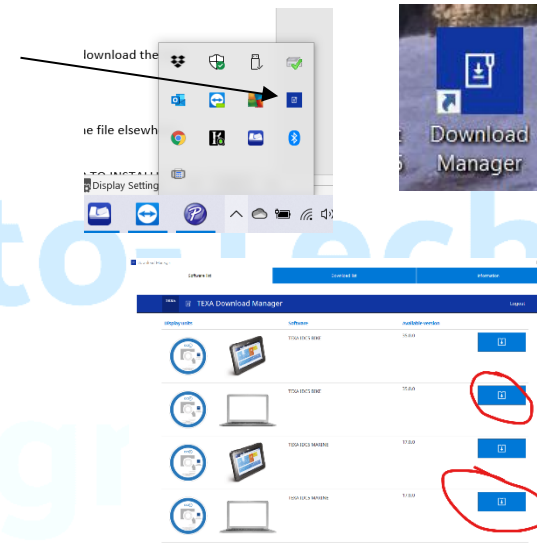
lownload the

e file elsewh

TO INSTALL

Display Setting

Download Manager

to-Tech gr

Software list

Download list

Information

TEXA Download Manager

Logout

Display Unit

Software

Available version

TEXA IDC5 BIKE

TEXA IDC5 BIKE

TEXA IDC5 MARINE

TEXA IDC5 MARINE